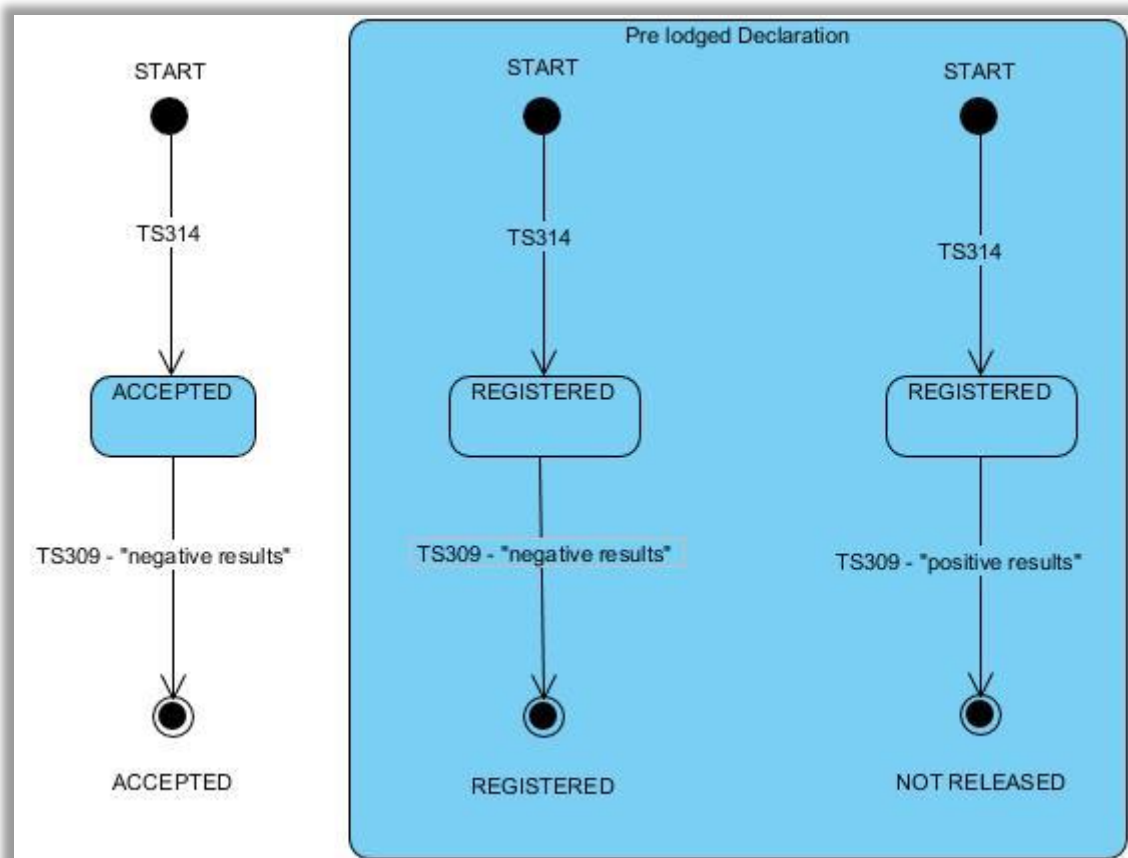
START

TS314

ACCEPTED

TS309 - "negative results"

ACCEPTED

Pre lodged Declaration

START

TS314

REGISTERED

TS309 - "negative results"

REGISTERED

START

TS314

REGISTERED

TS309 - "positive results"

NOT RELEASED